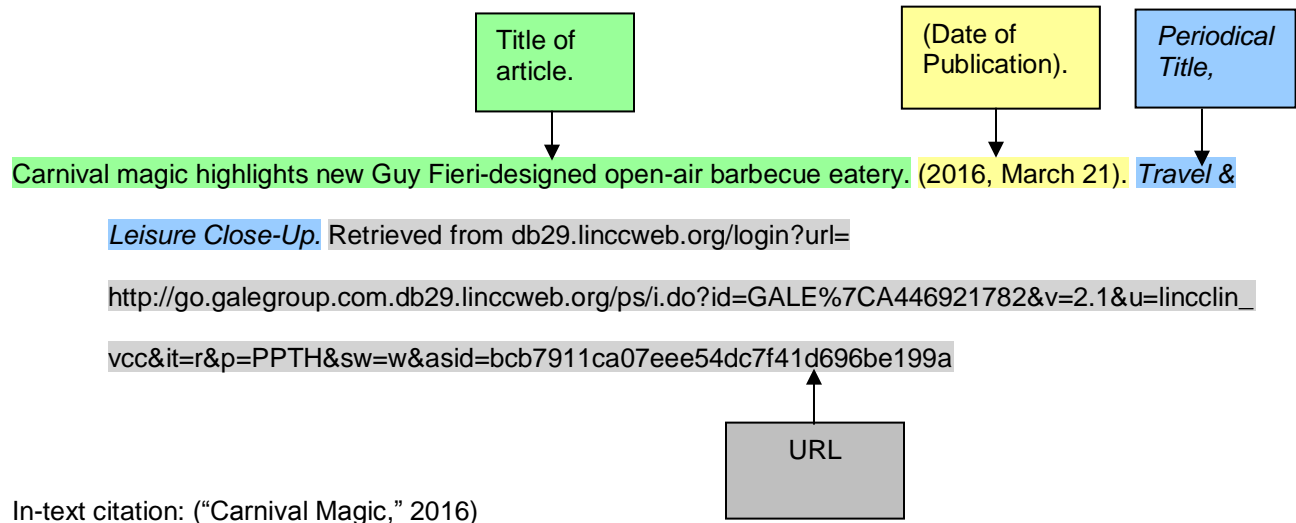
Title of article.

(Date of Publication).

*Periodical Title,*

Carnival magic highlights new Guy Fieri-designed open-air barbecue eatery. (2016, March 21). *Travel & Leisure Close-Up.* Retrieved from db29.linccweb.org/login?url= http://go.galegroup.com.db29.linccweb.org/ps/i.do?id=GALE%7CA446921782&v=2.1&u=lincclin_vcc&it=r&p=PPTH&sw=w&asid=bcb7911ca07eee54dc7f41d696be199a

URL

In-text citation: ("Carnival Magic," 2016)